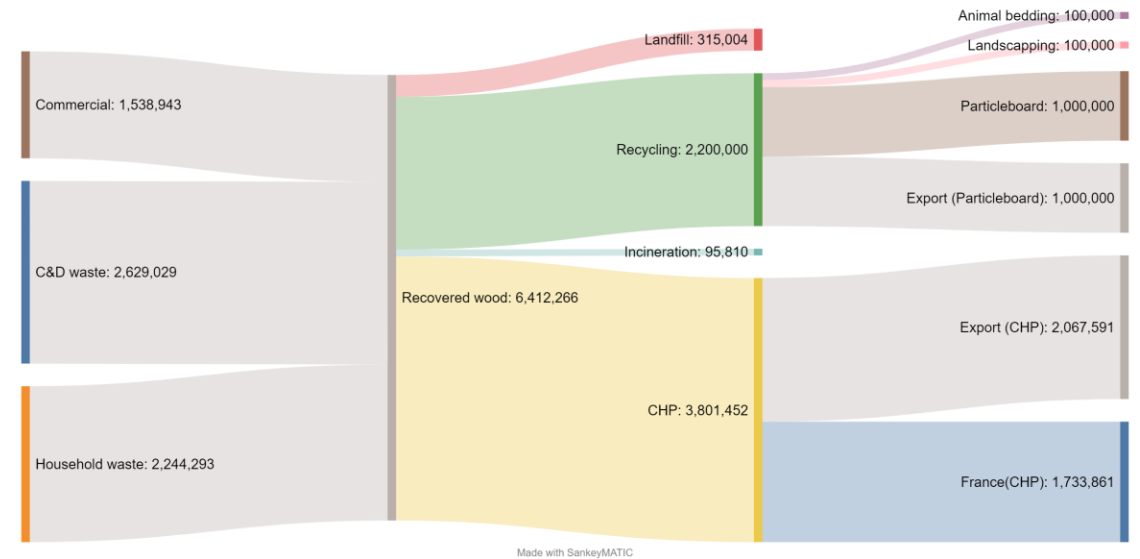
Commercial: 1,538,943

C&D waste: 2,629,029

Household waste: 2,244,293

Recovered wood: 6,412,266

Landfill: 315,004

Recycling: 2,200,000

Incineration: 95,810

CHP: 3,801,452

Animal bedding: 100,000

Landscapping: 100,000

Particleboard: 1,000,000

Export (Particleboard): 1,000,000

Export (CHP): 2,067,591

France(CHP): 1,733,861

Made with SankeyMATIC